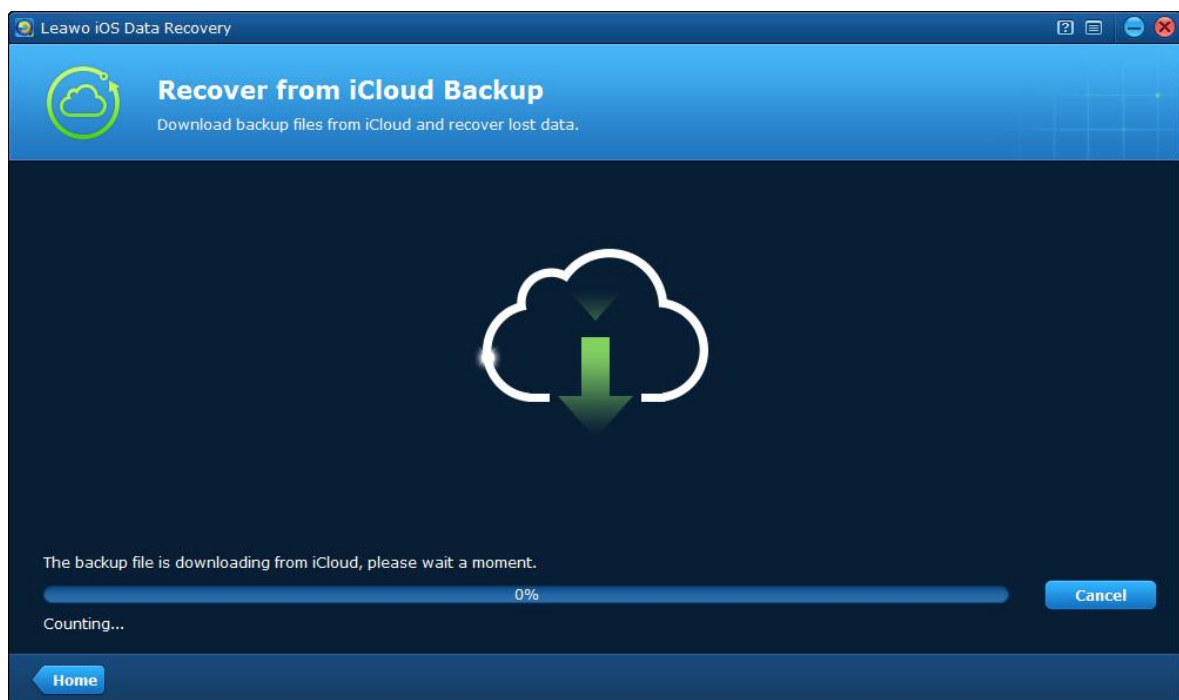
Leawo iOS Data Recovery

Recover from iCloud Backup

Download backup files from iCloud and recover lost data.

The backup file is downloading from iCloud, please wait a moment.

0%

Cancel

Counting...

Home